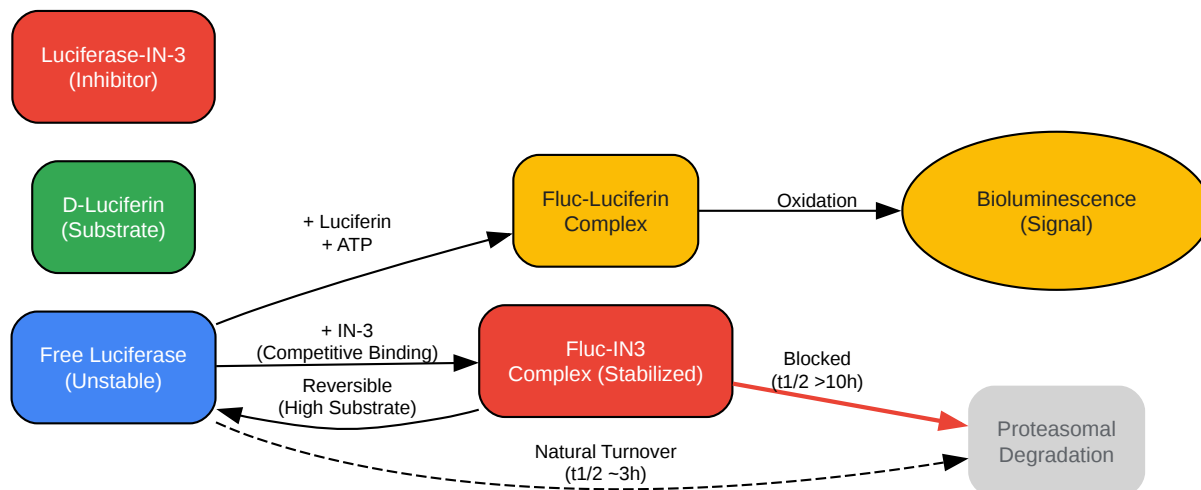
Luciferase-IN-3
(Inhibitor)

D-Luciferin
(Substrate)

Free Luciferase
(Unstable)

+ Luciferin
+ ATP

Fluc-Luciferin
Complex

Oxidation

Bioluminescence
(Signal)

+ IN-3
(Competitive Binding)

Fluc-IN3
Complex (Stabilized)

Reversible
(High Substrate)

Blocked
(t1/2 >10h)

Proteasomal
Degradation

Natural Turnover
(t1/2 ~3h)